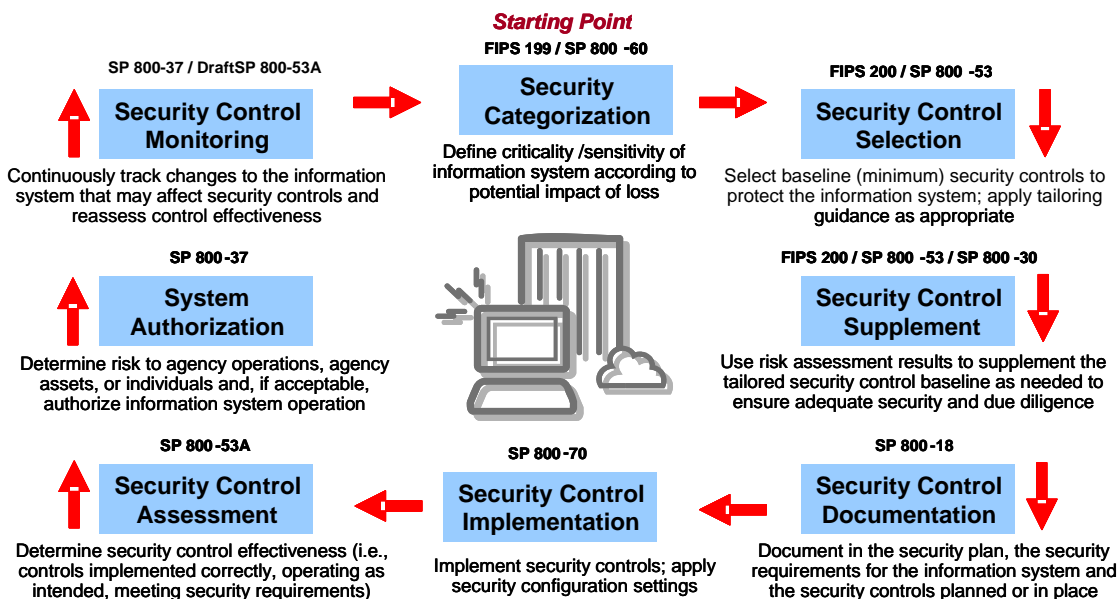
Starting Point

SP 800-37 / DraftSP 800-53A

Security Control Monitoring

Continuously track changes to the information system that may affect security controls and reassess control effectiveness

FIPS 199 / SP 800 -60

Security Categorization

Define criticality /sensitivity of information system according to potential impact of loss

FIPS 200 / SP 800 -53

Security Control Selection

Select baseline (minimum) security controls to protect the information system; apply tailoring guidance as appropriate

SP 800 -37

System Authorization

Determine risk to agency operations, agency assets, or individuals and, if acceptable, authorize information system operation

FIPS 200 / SP 800 -53 / SP 800 -30

Security Control Supplement

Use risk assessment results to supplement the tailored security control baseline as needed to ensure adequate security and due diligence

SP 800 -53A

Security Control Assessment

Determine security control effectiveness (i.e., controls implemented correctly, operating as intended, meeting security requirements)

SP 800 -70

Security Control Implementation

Implement security controls; apply security configuration settings

SP 800 -18

Security Control Documentation

Document in the security plan, the security requirements for the information system and the security controls planned or in place